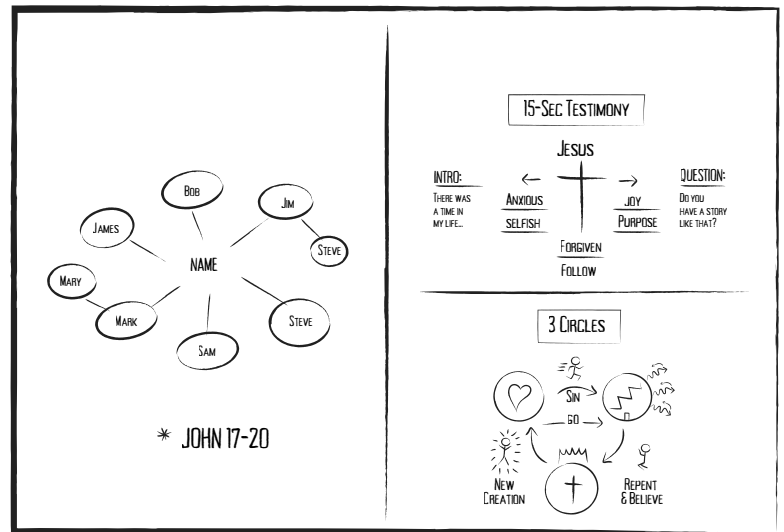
Bob
Jim
James
Steve
NAME
Mary
Mark
Steve
Sam

* JOHN 17-20

15-Sec Testimony

Jesus

INTRO:
There was a time in my life...

Anxious
Selfish

Joy
Purpose

QUESTION:
Do you have a story like that?

Forgiven
Follow

3 Circles

Sin
GO

New Creation

Repent & Believe